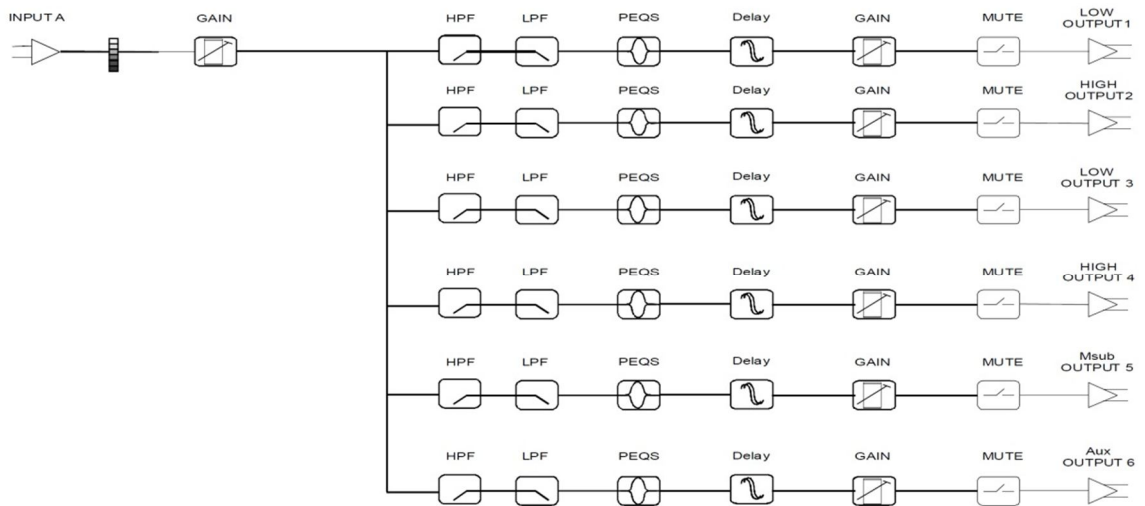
INPUT A

GAIN

HPF LPF PEQS Delay GAIN MUTE LOW OUTPUT1

HPF LPF PEQS Delay GAIN MUTE HIGH OUTPUT2

HPF LPF PEQS Delay GAIN MUTE LOW OUTPUT 3

HPF LPF PEQS Delay GAIN MUTE HIGH OUTPUT 4

HPF LPF PEQS Delay GAIN MUTE Msub OUTPUT 5

HPF LPF PEQS Delay GAIN MUTE Aux OUTPUT 6